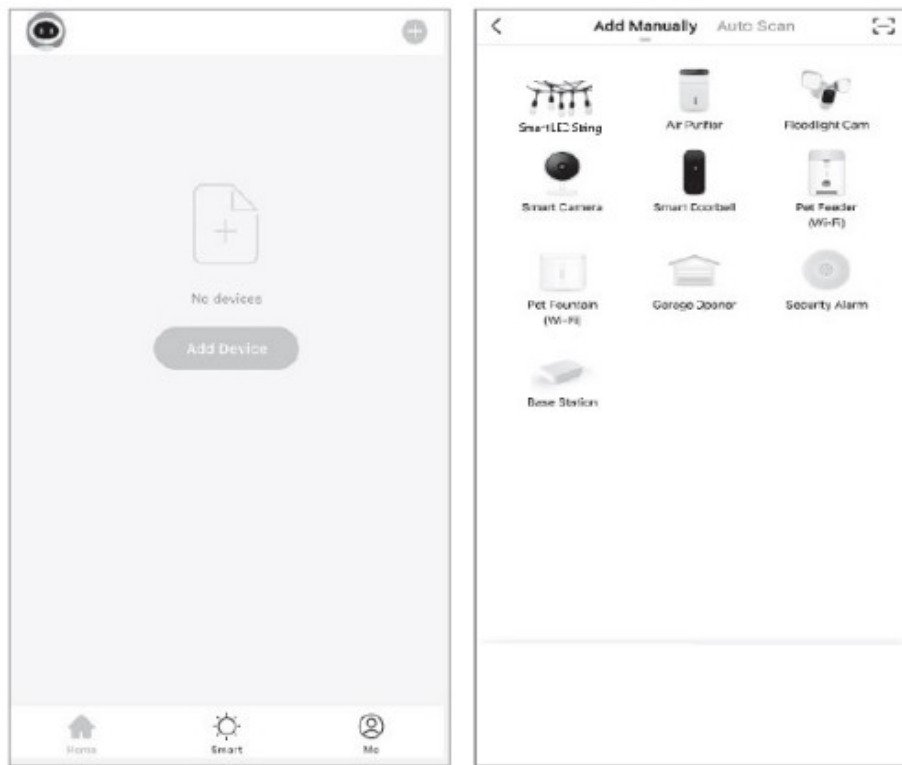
No devices

Add Device

Home Smart Me

<

Add Manually Auto Scan

SmartLED Sting

Air Purifier

Floodlight Cam

Smart Camera

Smart Doorbell

Pet Feeder (Wi-Fi)

Pet Fountain (Wi-Fi)

Garage Opener

Security Alarm

Base Station